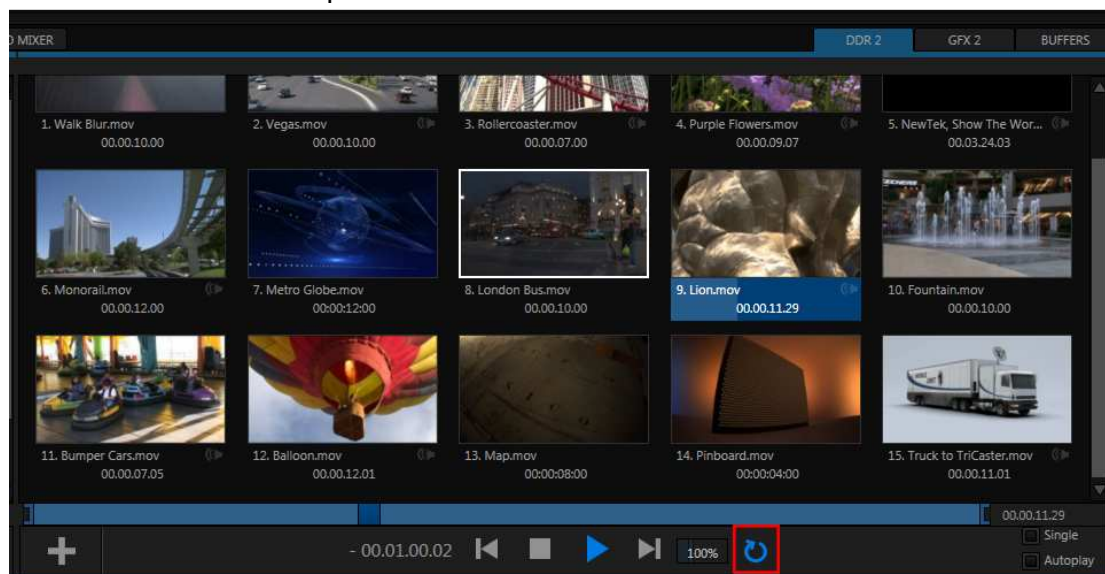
D MIXER

DDR 2
GFX 2
BUFFERS

1. Walk Blur.mov
00.00.10.00

2. Vegas.mov
00.00.10.00

3. Rollercoaster.mov
00.00.07.00

4. Purple Flowers.mov
00.00.09.07

5. NewTek, Show The Wor...
00.03.24.03

6. Monorail.mov
00.00.12.00

7. Metro Globe.mov
00:00:12:00

8. London Bus.mov
00.00.10.00

9. Lion.mov
00.00.11.29

10. Fountain.mov
00.00.10.00

11. Bumper Cars.mov
00.00.07.05

12. Balloon.mov
00.00.12.01

13. Map.mov
00:00:08:00

14. Pinboard.mov
00:00:04:00

15. Truck to TriCaster.mov
00.00.11.01

00.00.11.29

- 00.01.00.02

100%

Single

Autoplay